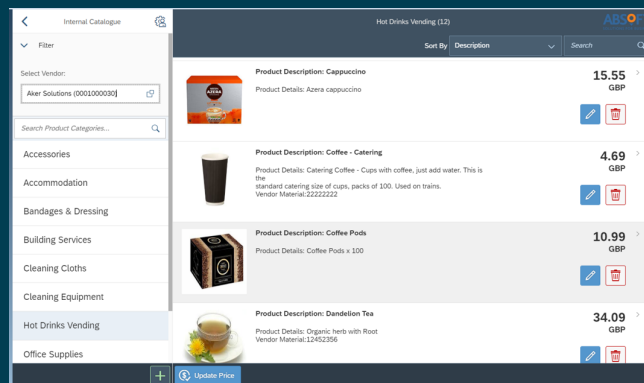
Internal Catalogue

Filter

Select Vendor:

Aker Solutions (0001000030)

Search Product Categories...

Accessories

Accommodation

Bandages & Dressing

Building Services

Cleaning Cloths

Cleaning Equipment

Hot Drinks Vending

Office Supplies

Hot Drinks Vending (12)

ABS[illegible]

Sort By Description

Search

AZERA

Product Description: Cappuccino

Product Details: Azera cappuccino

15.55
GBP

Product Description: Coffee - Catering

Product Details: Catering Coffee - Cups with coffee, just add water. This is the standard catering size of cups, packs of 100. Used on trains.
Vendor Material:22222222

4.69
GBP

Product Description: Coffee Pods

Product Details: Coffee Pods x 100

10.99
GBP

Product Description: Dandelion Tea

Product Details: Organic herb with Root
Vendor Material:12452356

34.09
GBP

Update Price